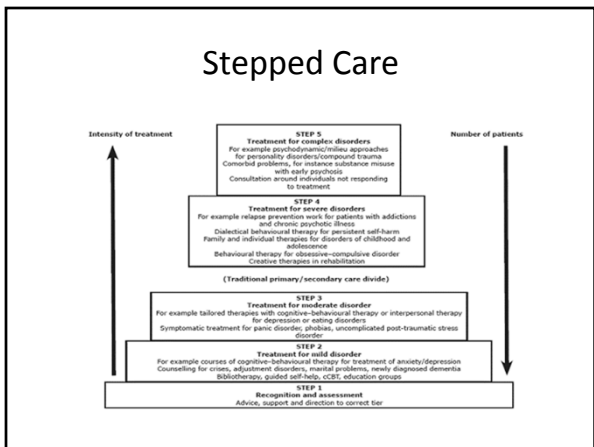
Stepped Care

Intensity of treatment

Number of patients

STEP 5
Treatment for complex disorders
For example psychodynamic/milieu approaches for personality disorders/compound trauma
Comorbid problems, for instance substance misuse with early psychosis
Consultation around individuals not responding to treatment

STEP 4
Treatment for severe disorders
For example relapse prevention work for patients with addictions and chronic psychotic illness
Dialectical behavioural therapy for persistent self-harm
Family and individual therapies for disorders of childhood and adolescence
Behavioural therapy for obsessive–compulsive disorder
Creative therapies in rehabilitation

(Traditional primary/secondary care divide)

STEP 3
Treatment for moderate disorder
For example tailored therapies with cognitive–behavioural therapy or interpersonal therapy for depression or eating disorders
Symptomatic treatment for panic disorder, phobias, uncomplicated post-traumatic stress disorder

STEP 2
Treatment for mild disorder
For example courses of cognitive–behavioural therapy for treatment of anxiety/depression
Counselling for crises, adjustment disorders, marital problems, newly diagnosed dementia
Bibliotherapy, guided self-help, cCBT, education groups

STEP 1
Recognition and assessment
Advice, support and direction to correct tier